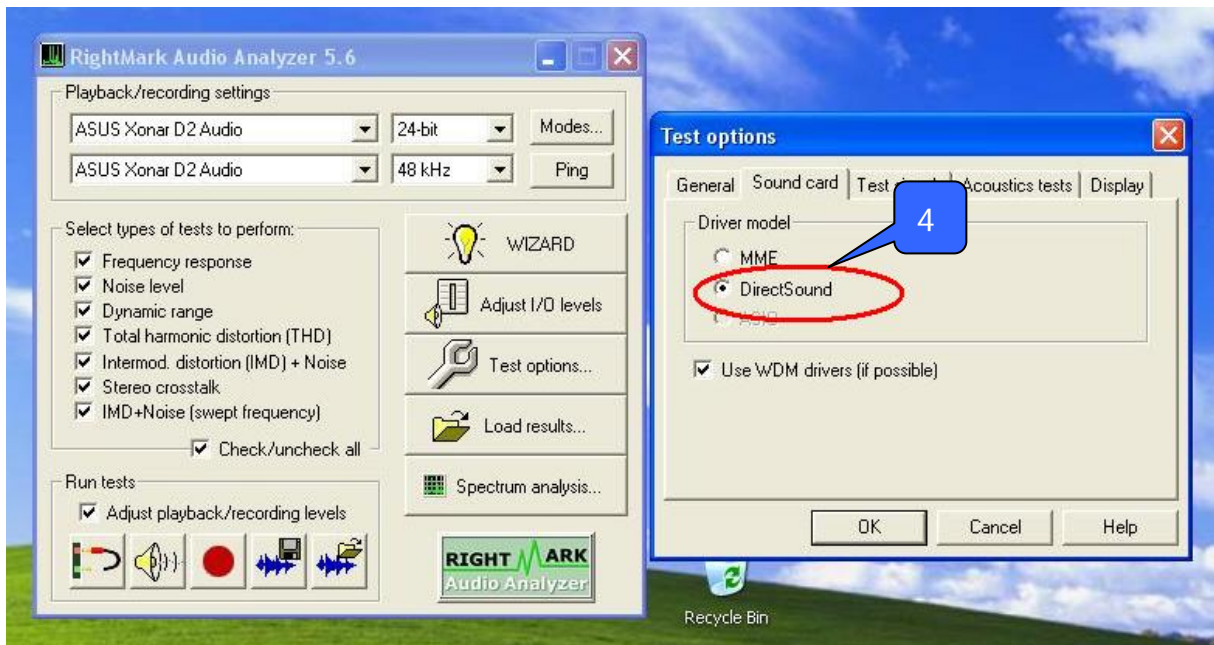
RightMark Audio Analyzer 5.6

Playback/recording settings

ASUS Xonar D2 Audio
24-bit
Modes...
ASUS Xonar D2 Audio
48 kHz
Ping

Select types of tests to perform:
Frequency response
Noise level
Dynamic range
Total harmonic distortion (THD)
Intermod. distortion (IMD) + Noise
Stereo crosstalk
IMD+Noise (swept frequency)
Check/uncheck all

WIZARD
Adjust I/O levels
Test options...
Load results...
Spectrum analysis...

Run tests
Adjust playback/recording levels

RIGHT MARK
Audio Analyzer

Test options

General
Sound card
Test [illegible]
Acoustics tests
Display

Driver model
4
MME
DirectSound
ASIO

Use WDM drivers (if possible)

OK
Cancel
Help

Recycle Bin